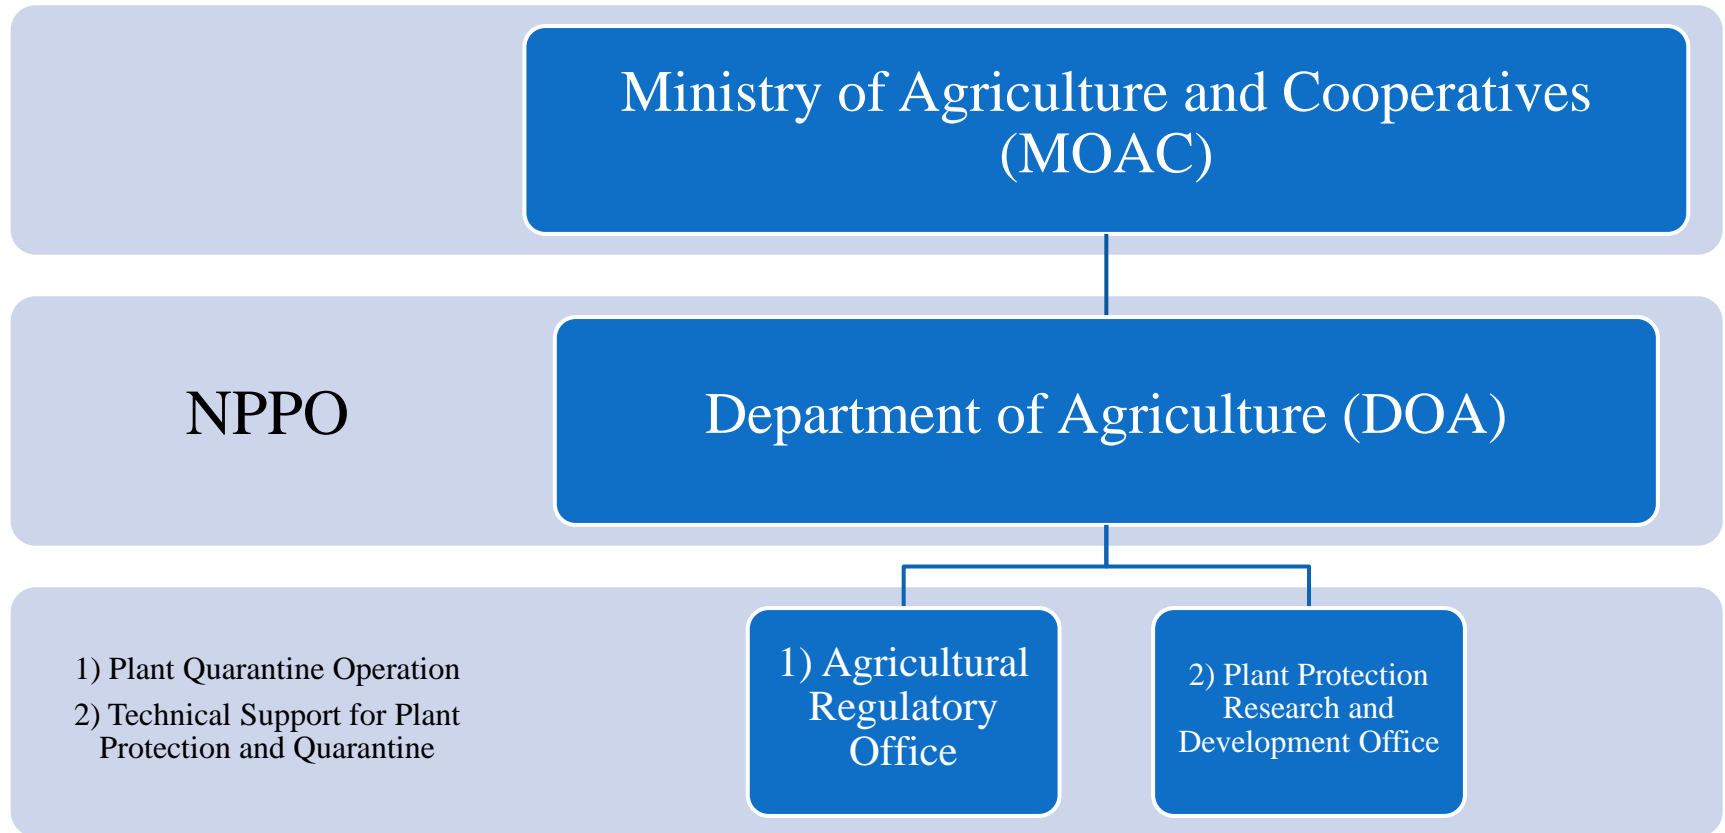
Ministry of Agriculture and Cooperatives (MOAC)

NPPO

Department of Agriculture (DOA)

1) Plant Quarantine Operation

2) Technical Support for Plant Protection and Quarantine

1) Agricultural Regulatory Office

2) Plant Protection Research and Development Office